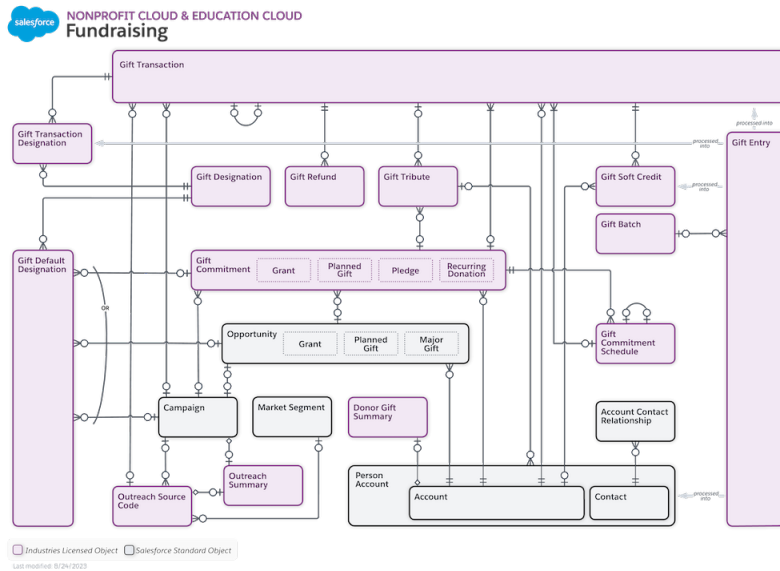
salesforce
NONPROFIT CLOUD & EDUCATION CLOUD
Fundraising

Gift Transaction

Gift Transaction Designation

processed into

Gift Entry

processed into

Gift Designation

Gift Refund

Gift Tribute

Gift Soft Credit

processed into

Gift Batch

Gift Default Designation

OR

Gift Commitment

Grant

Planned Gift

Pledge

Recurring Donation

Gift Commitment Schedule

Opportunity

Grant

Planned Gift

Major Gift

Campaign

Market Segment

Donor Gift Summary

Account Contact Relationship

Outreach Summary

Person Account

Account

Contact

processed into

Outreach Source Code

Industries Licensed Object

Salesforce Standard Object

Last modified: 8/24/2023